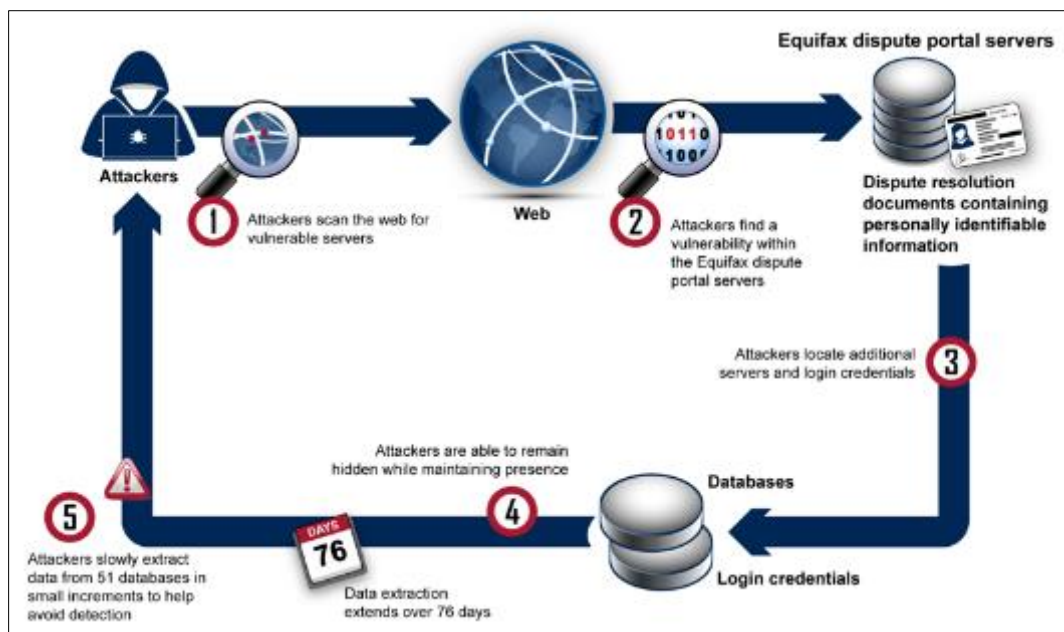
Attackers

1

Attackers scan the web for vulnerable servers

Web

10110
100

2

Attackers find a vulnerability within the Equifax dispute portal servers

Equifax dispute portal servers

Dispute resolution documents containing personally identifiable information

Attackers locate additional servers and login credentials

3

Attackers are able to remain hidden while maintaining presence

4

Databases

Login credentials

DAYS
76

Data extraction extends over 76 days

5

Attackers slowly extract data from 51 databases in small increments to help avoid detection